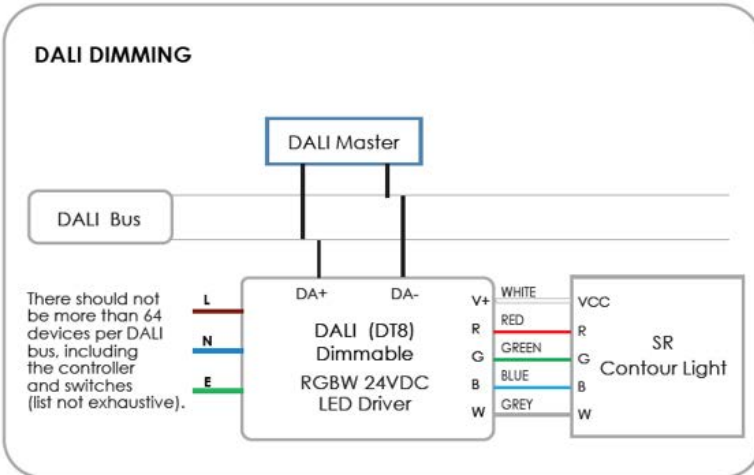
DALI DIMMING

DALI Master

DALI Bus

There should not be more than 64 devices per DALI bus, including the controller and switches (list not exhaustive).

L

N

E

DA+

DA-

DALI (DT8) Dimmable RGBW 24VDC LED Driver

V+

R

G

B

W

WHITE

RED

GREEN

BLUE

GREY

VCC

R

G

B

W

SR Contour Light